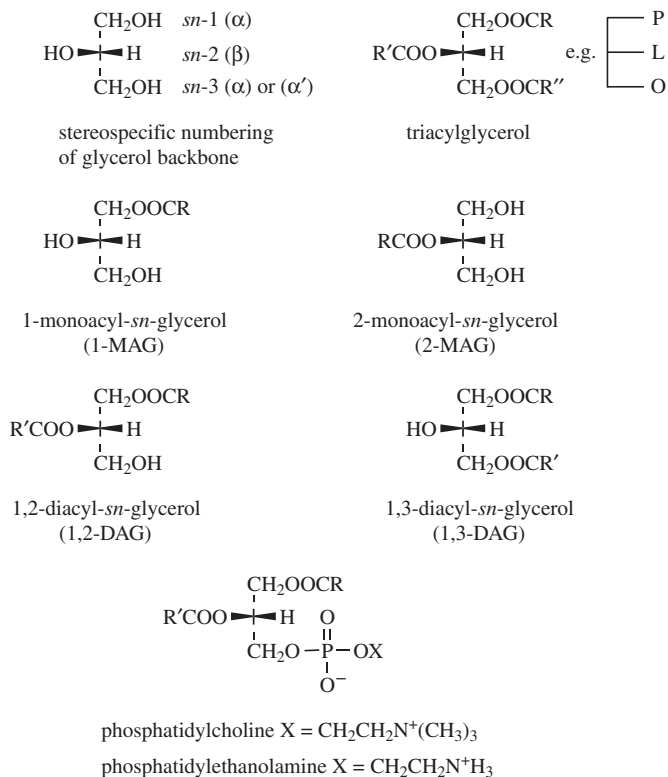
$CH_2OH$ sn-1 (α)
HO — H sn-2 (β)
$CH_2OH$ sn-3 (α) or (α′)

stereospecific numbering of glycerol backbone

$CH_2OOCR$
R′COO — H
$CH_2OOCR''$

e.g. P L O

triacylglycerol

$CH_2OOCR$
HO — H
$CH_2OH$

1-monoacyl-sn-glycerol (1-MAG)

$CH_2OH$
RCOO — H
$CH_2OH$

2-monoacyl-sn-glycerol (2-MAG)

$CH_2OOCR$
R′COO — H
$CH_2OH$

1,2-diacyl-sn-glycerol (1,2-DAG)

$CH_2OOCR$
HO — H
$CH_2OOCR'$

1,3-diacyl-sn-glycerol (1,3-DAG)

$CH_2OOCR$
R′COO — H O
$CH_2O-P-OX$
$O^-$

phosphatidylcholine X = $CH_2CH_2N^+(CH_3)_3$

phosphatidylethanolamine X = $CH_2CH_2N^+H_3$